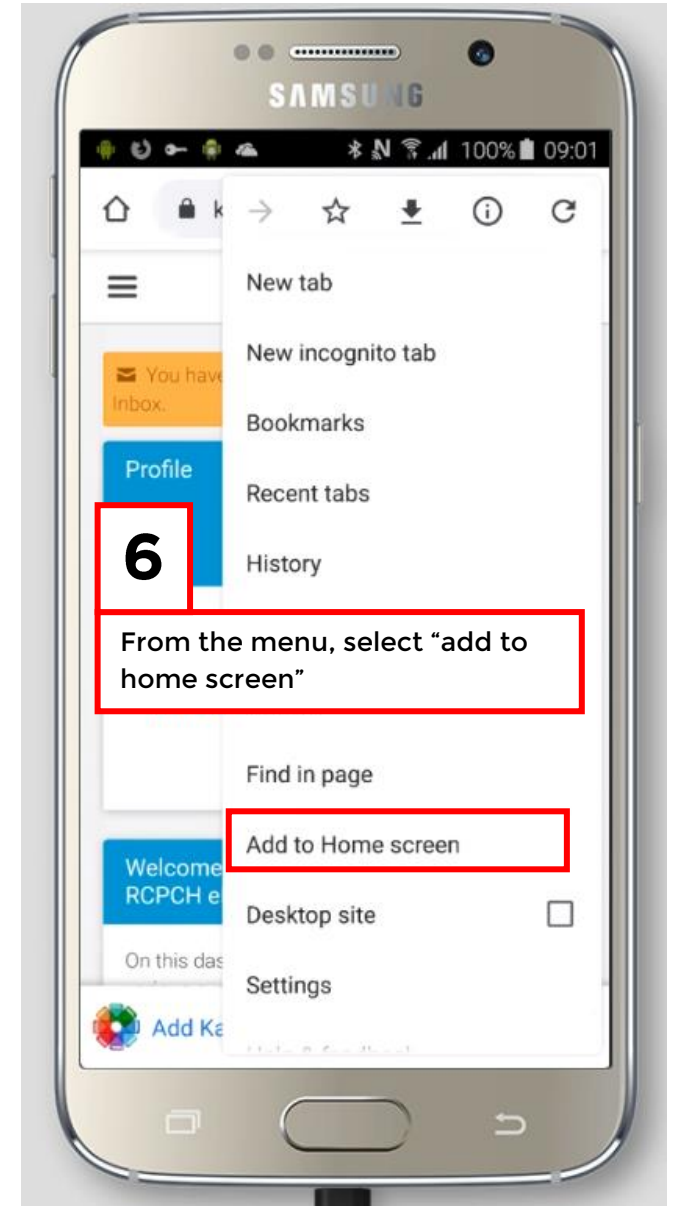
SAMSUNG

100% 09:01

k

New tab

New incognito tab

Bookmarks

Recent tabs

History

You have Inbox.

Profile

6

From the menu, select “add to home screen”

Find in page

Add to Home screen

Desktop site

Settings

Welcome RCPCH e

On this das

Add Ka

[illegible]